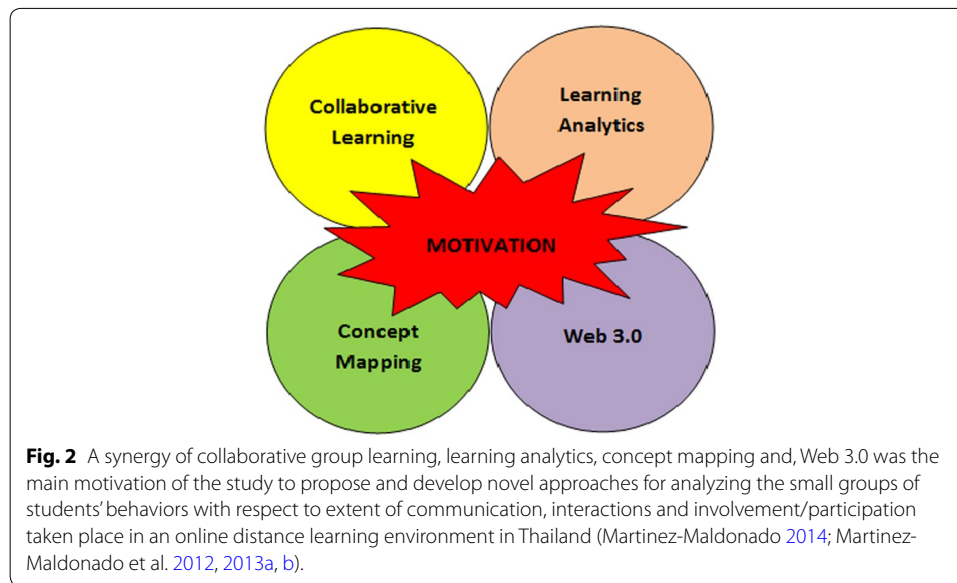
Collaborative Learning

Learning Analytics

MOTIVATION

Concept Mapping

Web 3.0

**Fig. 2** A synergy of collaborative group learning, learning analytics, concept mapping and, Web 3.0 was the main motivation of the study to propose and develop novel approaches for analyzing the small groups of students' behaviors with respect to extent of communication, interactions and involvement/participation taken place in an online distance learning environment in Thailand (Martinez-Maldonado 2014; Martinez-Maldonado et al. 2012, 2013a, b).